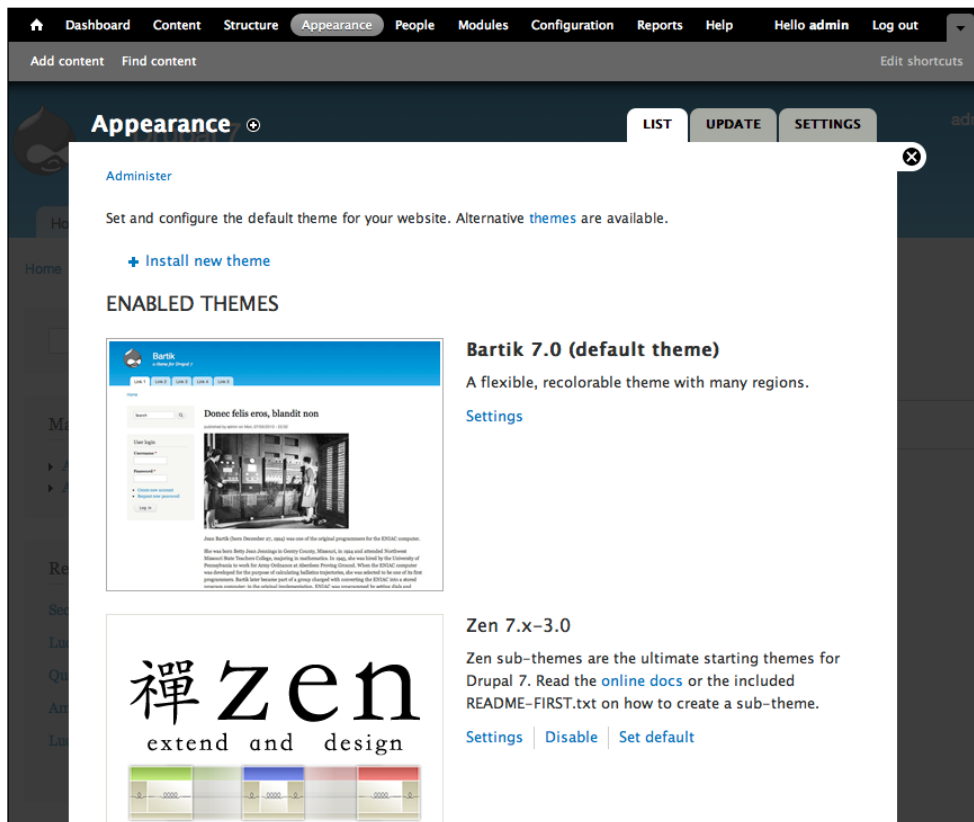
Dashboard Content Structure Appearance People Modules Configuration Reports Help Hello admin Log out

Add content Find content Edit shortcuts

Appearance

LIST UPDATE SETTINGS

Administer

Set and configure the default theme for your website. Alternative themes are available.

+ Install new theme

ENABLED THEMES

Bartik
a theme for Drupal 7

Link 1 Link 2 Link 3 Link 4 Link 5

Home

Search

User login

Username *

Password *

Create new account
Request new password

Log in

Donec felis eros, blandit non

Jean Bartik (born December 27, 1924) was one of the original programmers for the ENIAC computer.

Bartik 7.0 (default theme)

A flexible, recolorable theme with many regions.

Settings

禅 zen
extend and design

Zen 7.x-3.0

Zen sub-themes are the ultimate starting themes for Drupal 7. Read the online docs or the included README-FIRST.txt on how to create a sub-theme.

Settings | Disable | Set default